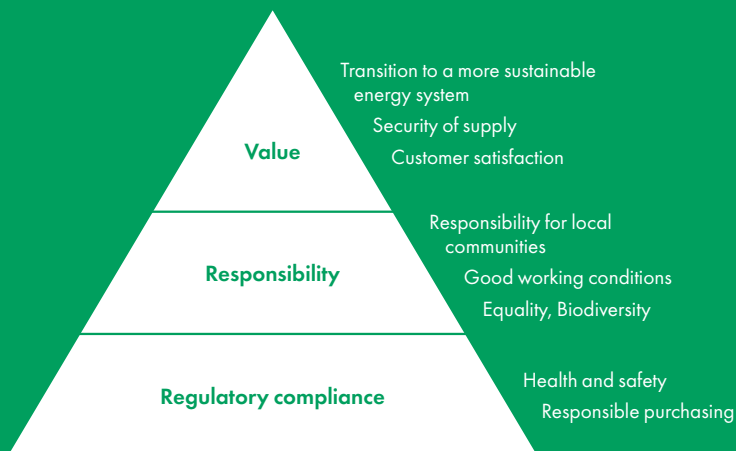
Value

Transition to a more sustainable energy system

Security of supply

Customer satisfaction

Responsibility

Responsibility for local communities

Good working conditions

Equality, Biodiversity

Regulatory compliance

Health and safety

Responsible purchasing